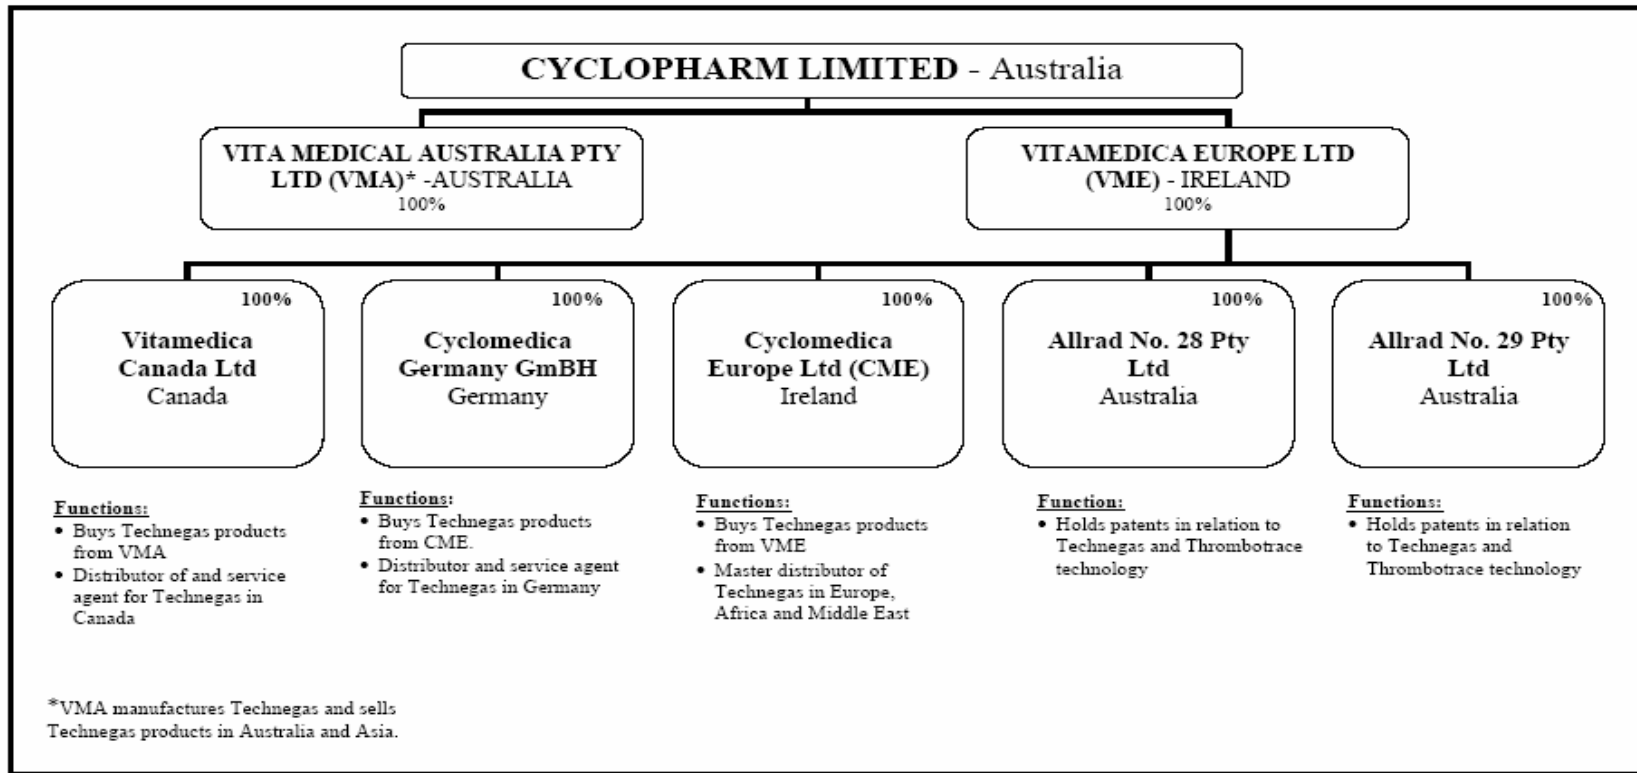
CYCLOPHARM LIMITED - Australia

VITA MEDICAL AUSTRALIA PTY LTD (VMA)* -AUSTRALIA
100%

VITAMEDICA EUROPE LTD (VME) - IRELAND
100%

100%
Vitamedica Canada Ltd
Canada

100%
Cyclomedica Germany GmBH
Germany

100%
Cyclomedica Europe Ltd (CME)
Ireland

100%
Allrad No. 28 Pty Ltd
Australia

100%
Allrad No. 29 Pty Ltd
Australia

Functions:
• Buys Technegas products from VMA
• Distributor of and service agent for Technegas in Canada

Functions:
• Buys Technegas products from CME.
• Distributor and service agent for Technegas in Germany

Functions:
• Buys Technegas products from VME
• Master distributor of Technegas in Europe, Africa and Middle East

Function:
• Holds patents in relation to Technegas and Thrombotrace technology

Functions:
• Holds patents in relation to Technegas and Thrombotrace technology

*VMA manufactures Technegas and sells Technegas products in Australia and Asia.